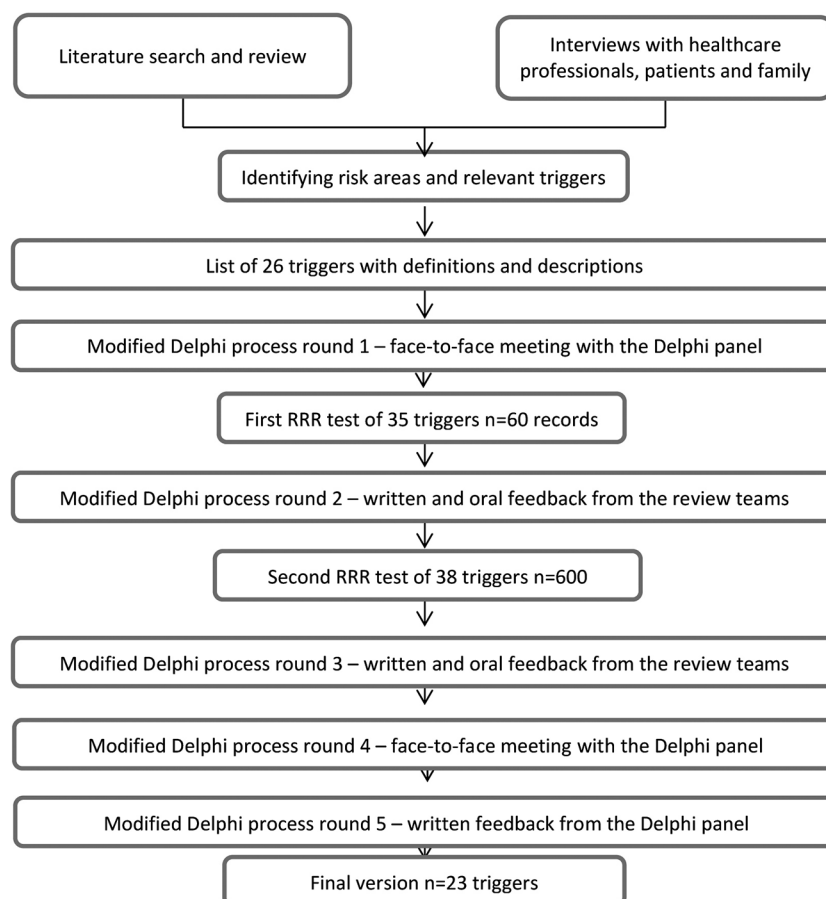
Literature search and review

Interviews with healthcare professionals, patients and family

Identifying risk areas and relevant triggers

List of 26 triggers with definitions and descriptions

Modified Delphi process round 1 – face-to-face meeting with the Delphi panel

First RRR test of 35 triggers n=60 records

Modified Delphi process round 2 – written and oral feedback from the review teams

Second RRR test of 38 triggers n=600

Modified Delphi process round 3 – written and oral feedback from the review teams

Modified Delphi process round 4 – face-to-face meeting with the Delphi panel

Modified Delphi process round 5 – written feedback from the Delphi panel

Final version n=23 triggers